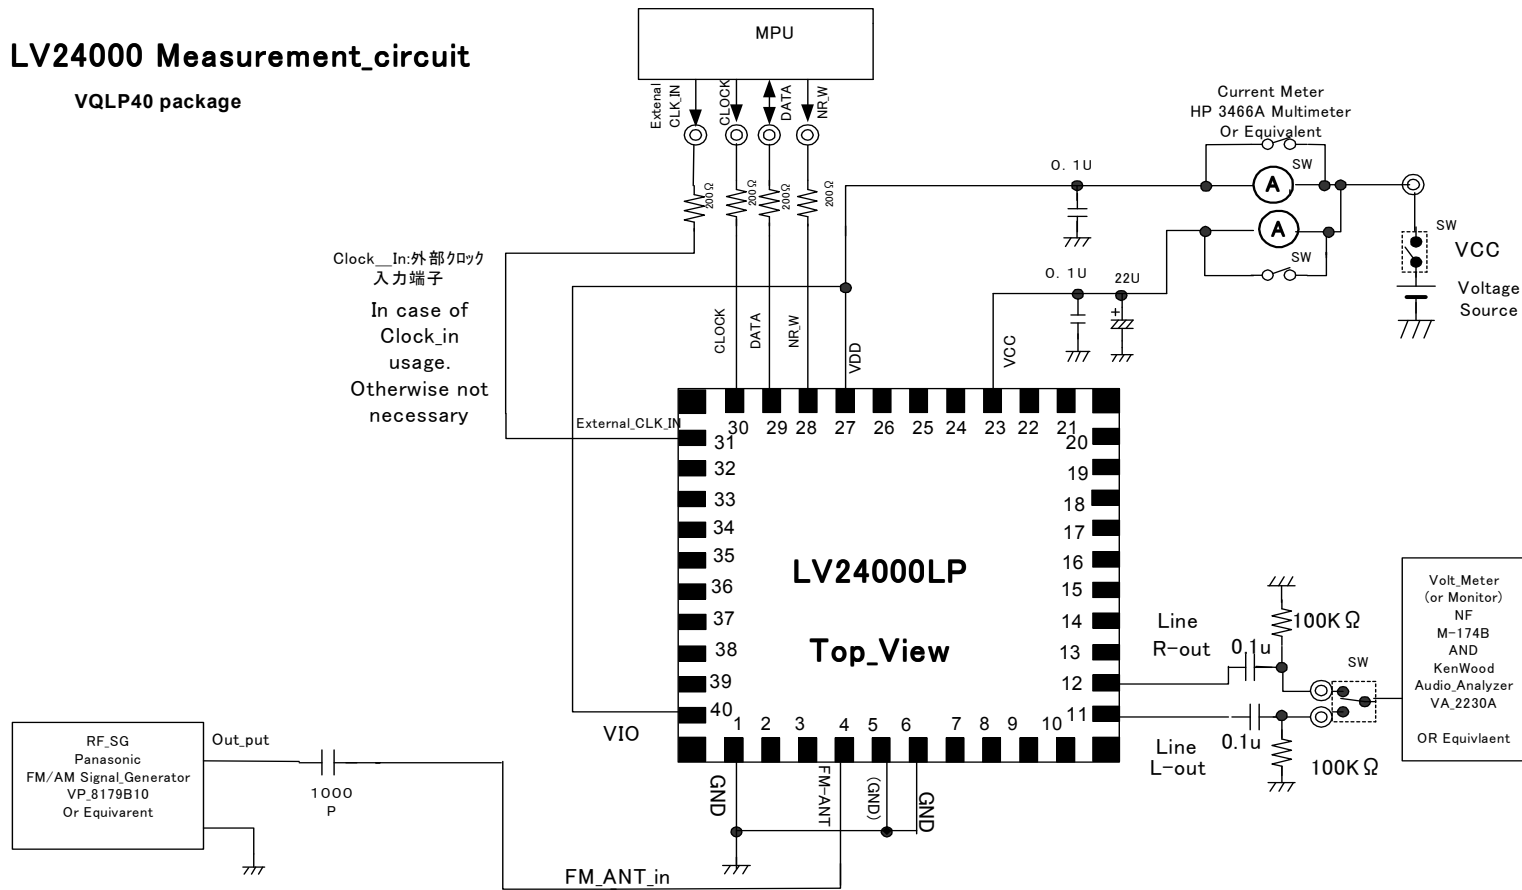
LV24000 Measurement_circuit

VQLP40 package

MPU

External CLK_IN

CLOCK

DATA

NR_W

200Ω

200Ω

200Ω

200Ω

Current Meter
HP 3466A Multimeter
Or Equivalent

SW

O. 1U

A

A

SW

SW

VCC

Voltage Source

O. 1U

22U

Clock__In:外部ｸﾛｯｸ
入力端子

In case of Clock_in usage. Otherwise not necessary

CLOCK

DATA

NR_W

VDD

VCC

External_CLK_IN

30 29 28 27 26 25 24 23 22 21

31 32 33 34 35 36 37 38 39 40

20 19 18 17 16 15 14 13 12 11

1 2 3 4 5 6 7 8 9 10

LV24000LP

Top_View

Line
R-out

0.1u

100KΩ

SW

Volt_Meter
(or Monitor)
NF
M-174B
AND
KenWood
Audio_Analyzer
VA_2230A

OR Equivlaent

Line
L-out

0.1u

100KΩ

VIO

RF_SG
Panasonic
FM/AM Signal_Generator
VP_8179B10
Or Equivarent

Out_put

1000
P

GND

FM-ANT

(GND)

GND

FM_ANT_in